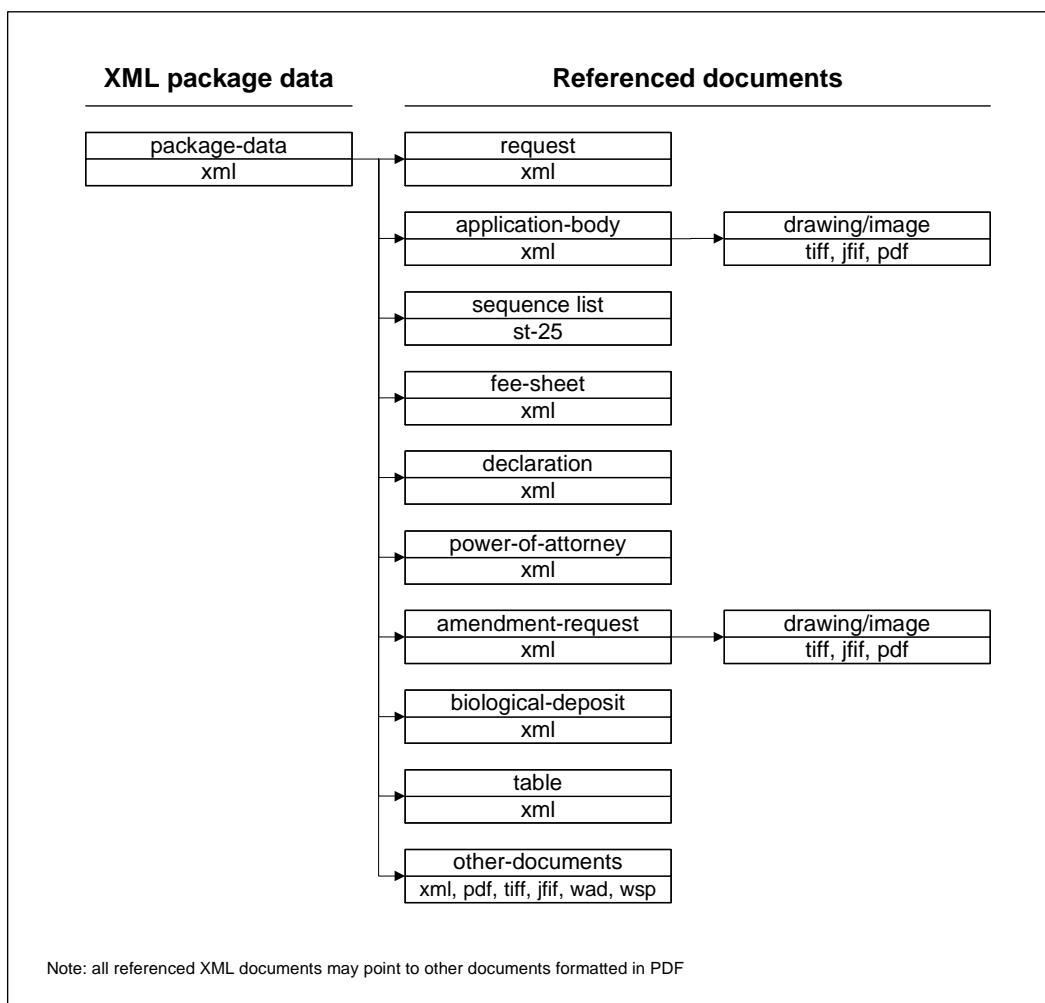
XML package data

Referenced documents

package-data
xml

request
xml

application-body
xml

drawing/image
tiff, jfif, pdf

sequence list
st-25

fee-sheet
xml

declaration
xml

power-of-attorney
xml

amendment-request
xml

drawing/image
tiff, jfif, pdf

biological-deposit
xml

table
xml

other-documents
xml, pdf, tiff, jfif, wad, wsp

Note: all referenced XML documents may point to other documents formatted in PDF